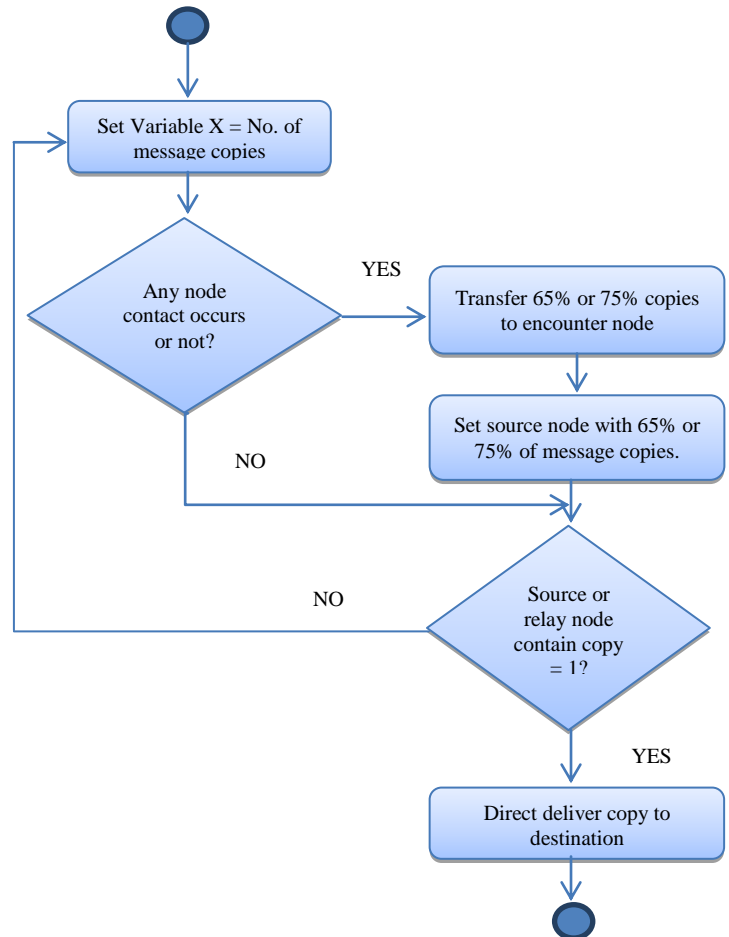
Set Variable X = No. of message copies

Any node contact occurs or not?

YES

Transfer 65% or 75% copies to encounter node

Set source node with 65% or 75% of message copies.

NO

NO

Source or relay node contain copy = 1?

YES

Direct deliver copy to destination